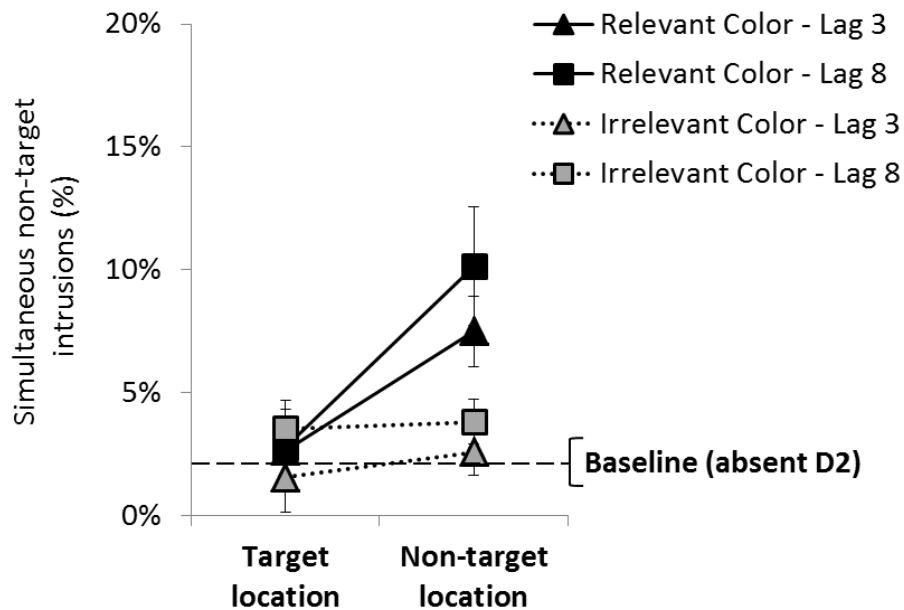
Relevant Color - Lag 3
Relevant Color - Lag 8
Irrelevant Color - Lag 3
Irrelevant Color - Lag 8

Simultaneous non-target intrusions (%)

20%
15%
10%
5%
0%

Baseline (absent D2)

Target location
Non-target location